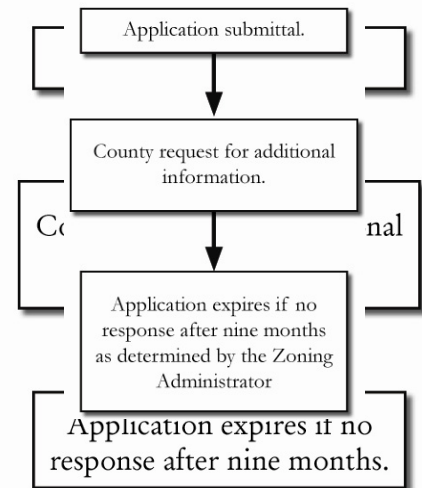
Application submittal.

County request for additional information.

Co nal

Application expires if no response after nine months as determined by the Zoning Administrator

Application expires if no response after nine months.